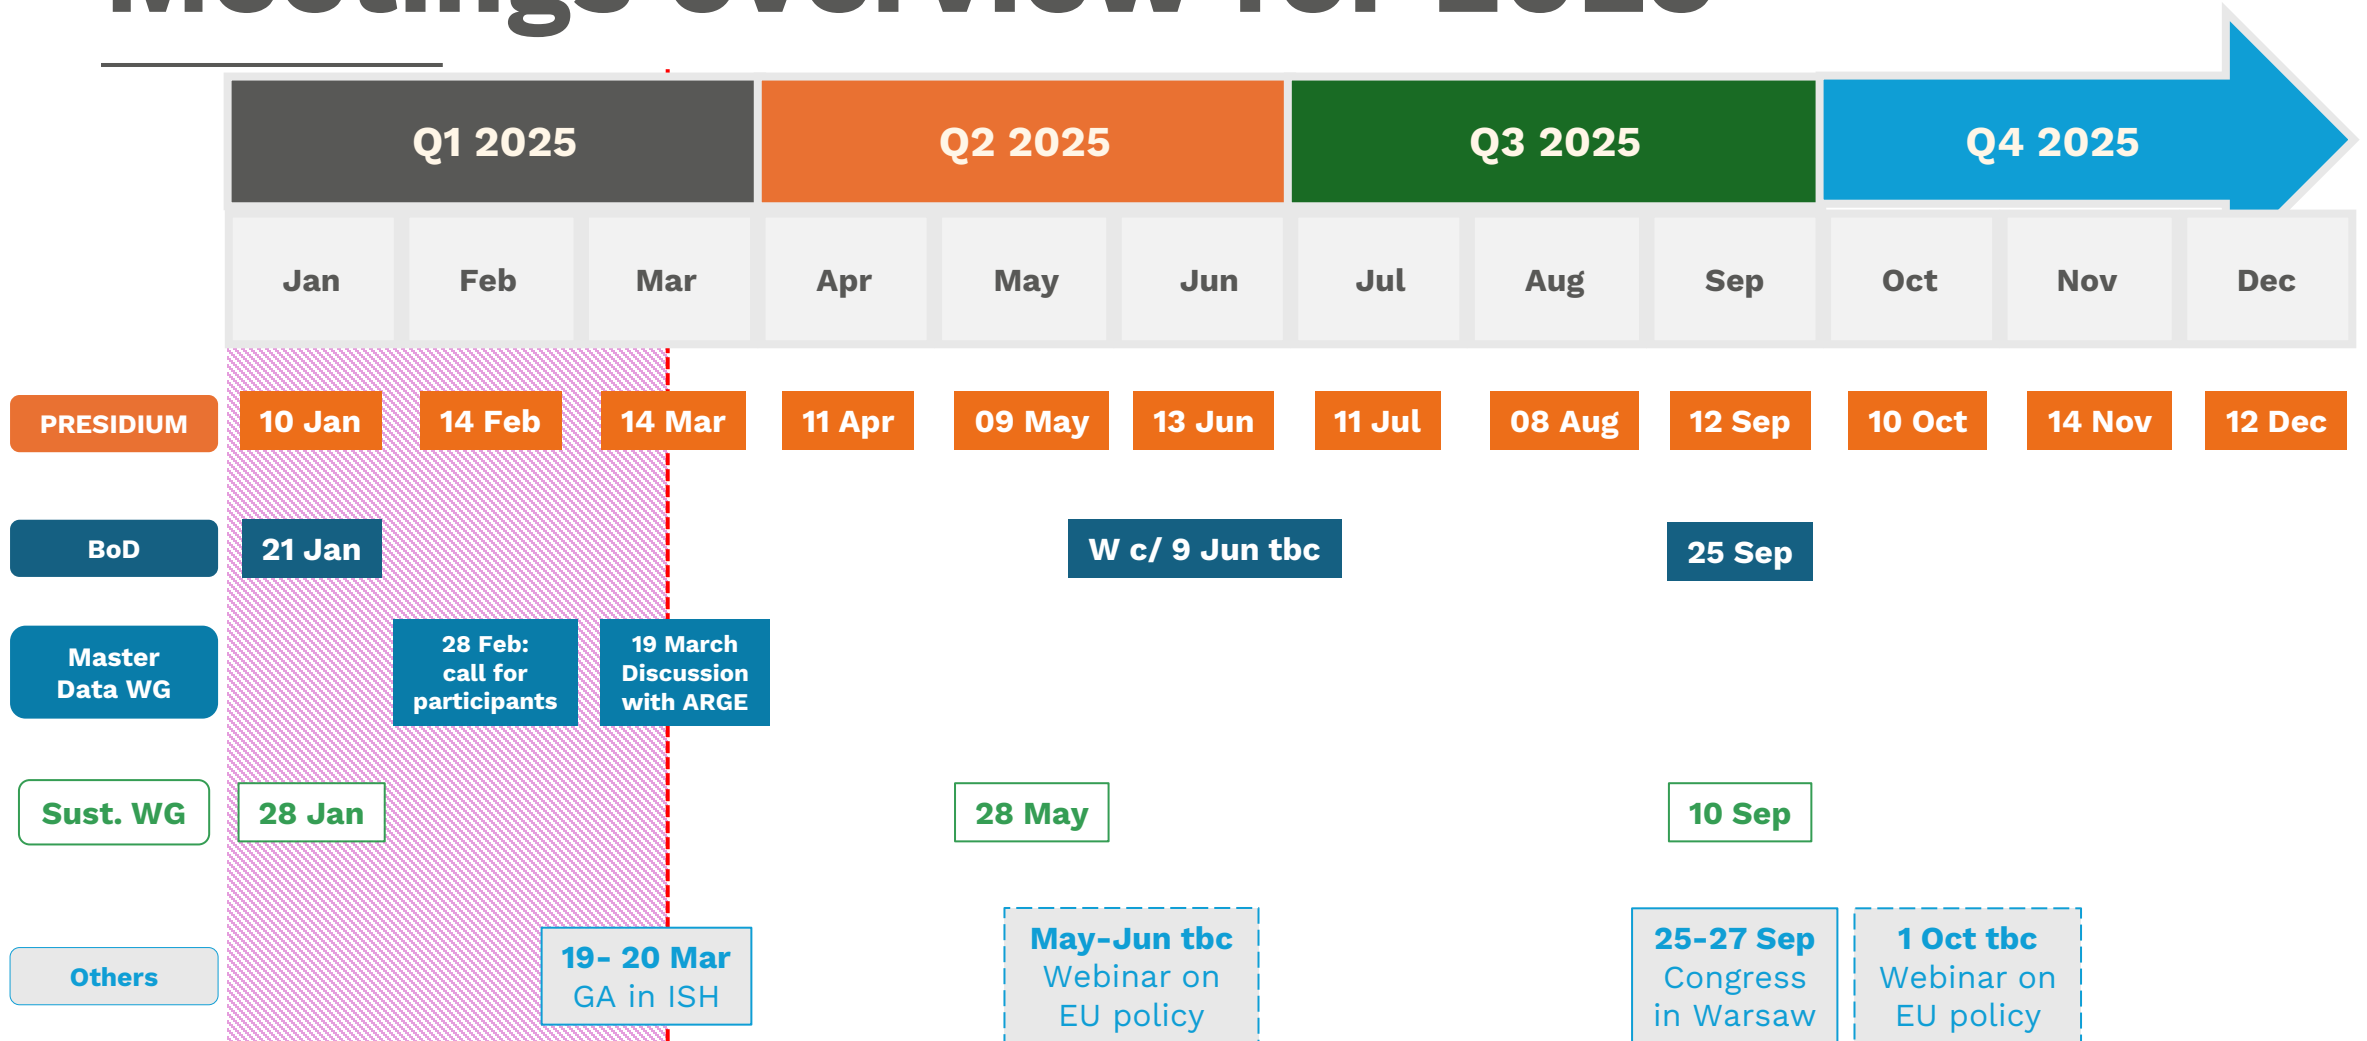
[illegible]

| | Q1 2025 | | | Q2 2025 | | | Q3 2025 | | | Q4 2025 | | |
|---|---|---|---|---|---|---|---|---|---|---|---|---|
| | Jan | Feb | Mar | Apr | May | Jun | Jul | Aug | Sep | Oct | Nov | Dec |
| PRESIDIUM | 10 Jan | 14 Feb | 14 Mar | 11 Apr | 09 May | 13 Jun | 11 Jul | 08 Aug | 12 Sep | 10 Oct | 14 Nov | 12 Dec |
| BoD | 21 Jan | | | | | W c/ 9 Jun tbc | | | 25 Sep | | | |
| Master Data WG | | 28 Feb: call for participants | 19 March Discussion with ARGE | | | | | | | | | |
| Sust. WG | 28 Jan | | | | 28 May | | | | 10 Sep | | | |
| Others | | | 19- 20 Mar GA in ISH | | May-Jun tbc Webinar on EU policy | | | | 25-27 Sep Congress in Warsaw | 1 Oct tbc Webinar on EU policy | | |